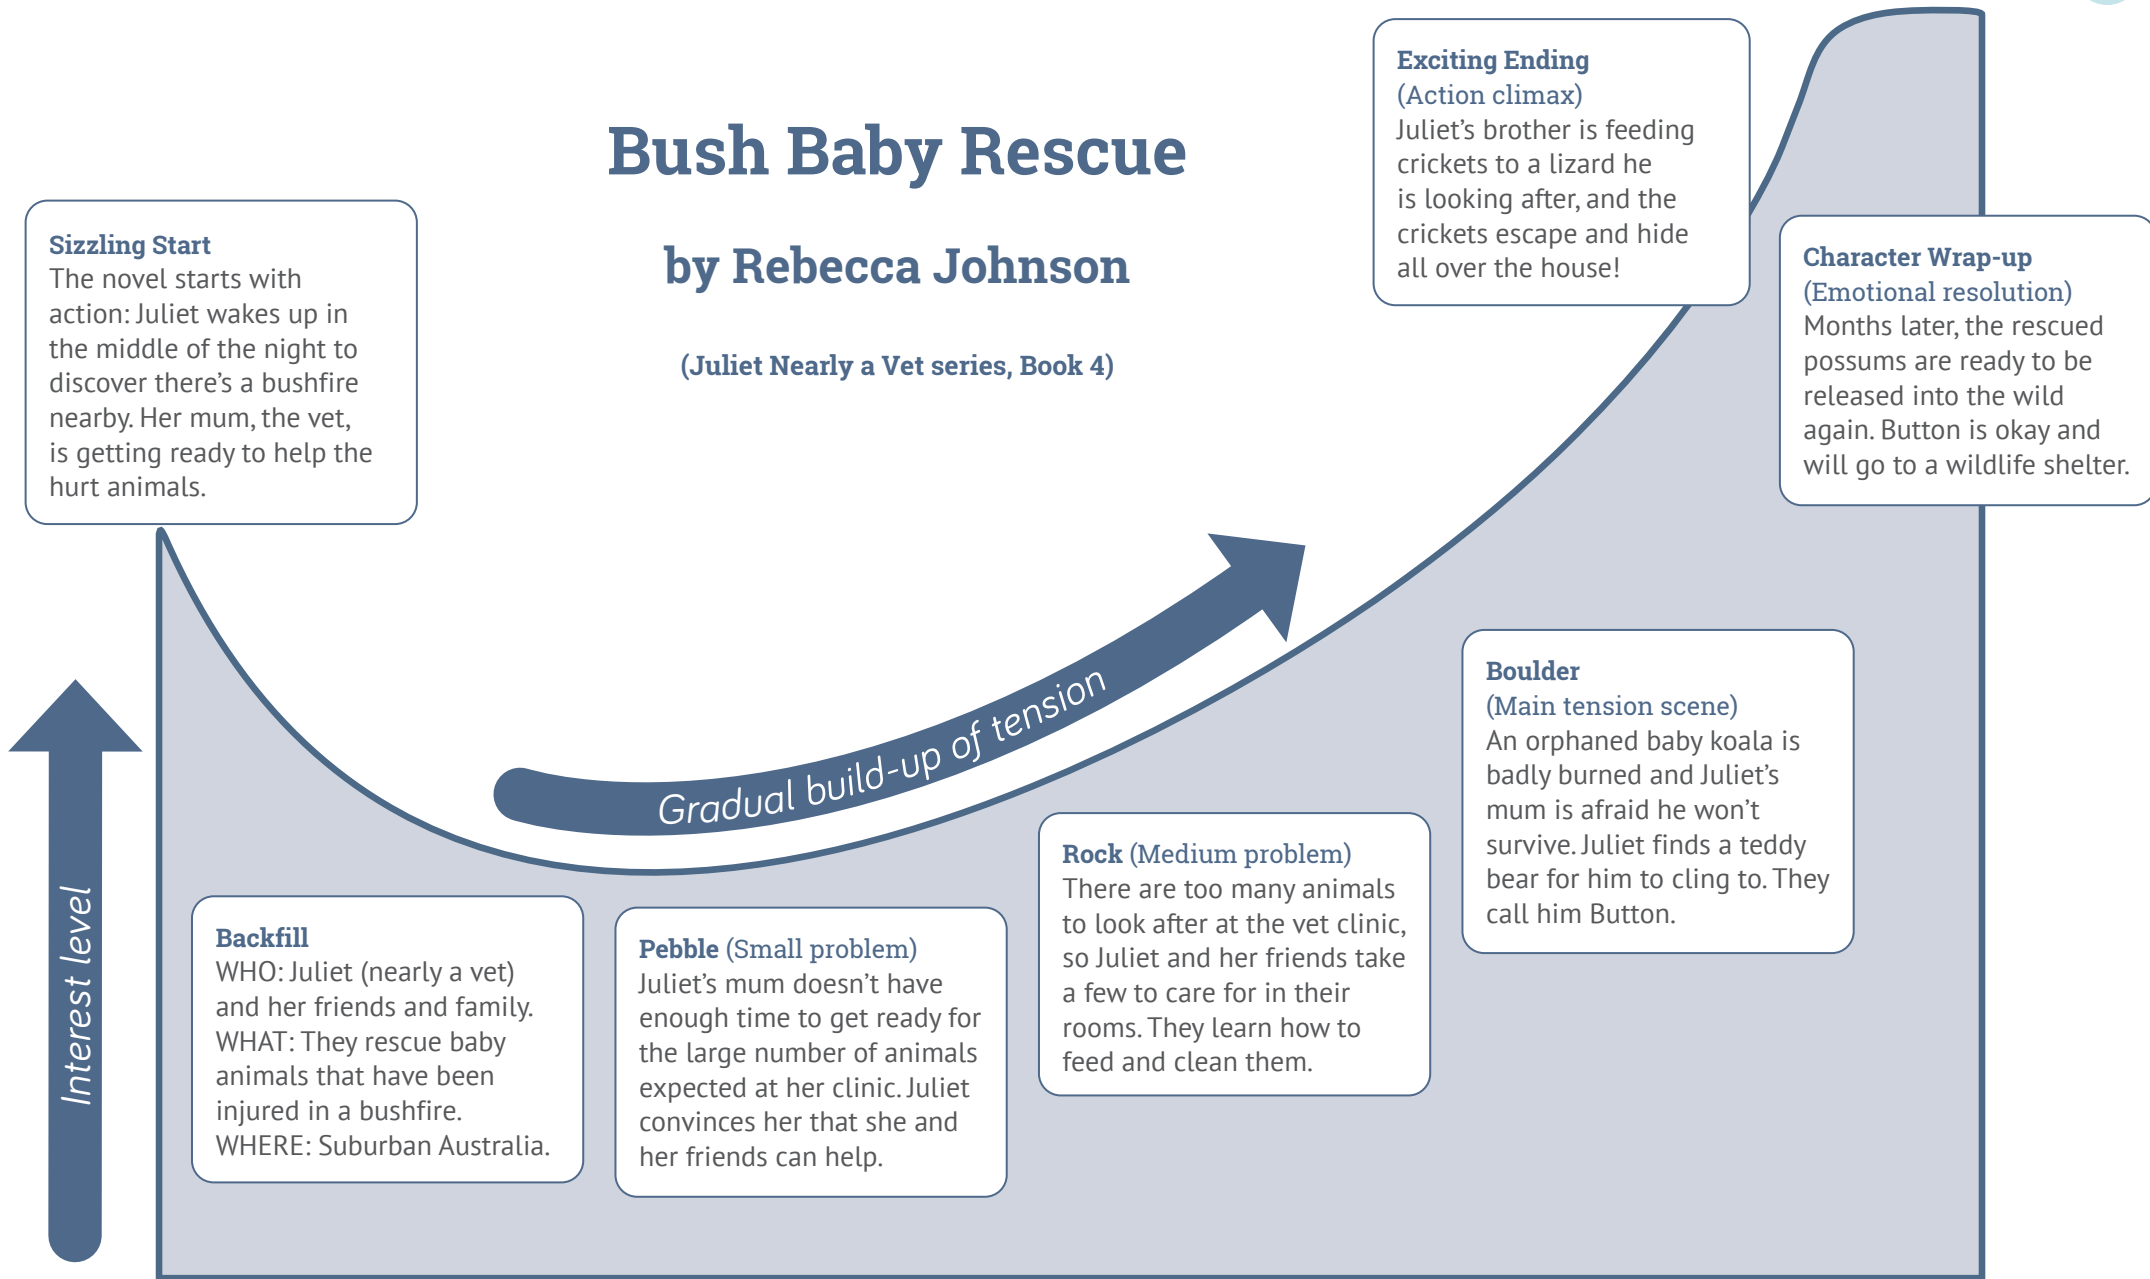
Bush Baby Rescue

by Rebecca Johnson

(Juliet Nearly a Vet series, Book 4)

Sizzling Start
The novel starts with action: Juliet wakes up in the middle of the night to discover there's a bushfire nearby. Her mum, the vet, is getting ready to help the hurt animals.

Backfill
WHO: Juliet (nearly a vet) and her friends and family.
WHAT: They rescue baby animals that have been injured in a bushfire.
WHERE: Suburban Australia.

Gradual build-up of tension

Pebble (Small problem)
Juliet's mum doesn't have enough time to get ready for the large number of animals expected at her clinic. Juliet convinces her that she and her friends can help.

Rock (Medium problem)
There are too many animals to look after at the vet clinic, so Juliet and her friends take a few to care for in their rooms. They learn how to feed and clean them.

Boulder
(Main tension scene)
An orphaned baby koala is badly burned and Juliet's mum is afraid he won't survive. Juliet finds a teddy bear for him to cling to. They call him Button.

Exciting Ending
(Action climax)
Juliet's brother is feeding crickets to a lizard he is looking after, and the crickets escape and hide all over the house!

Character Wrap-up
(Emotional resolution)
Months later, the rescued possums are ready to be released into the wild again. Button is okay and will go to a wildlife shelter.

Interest level